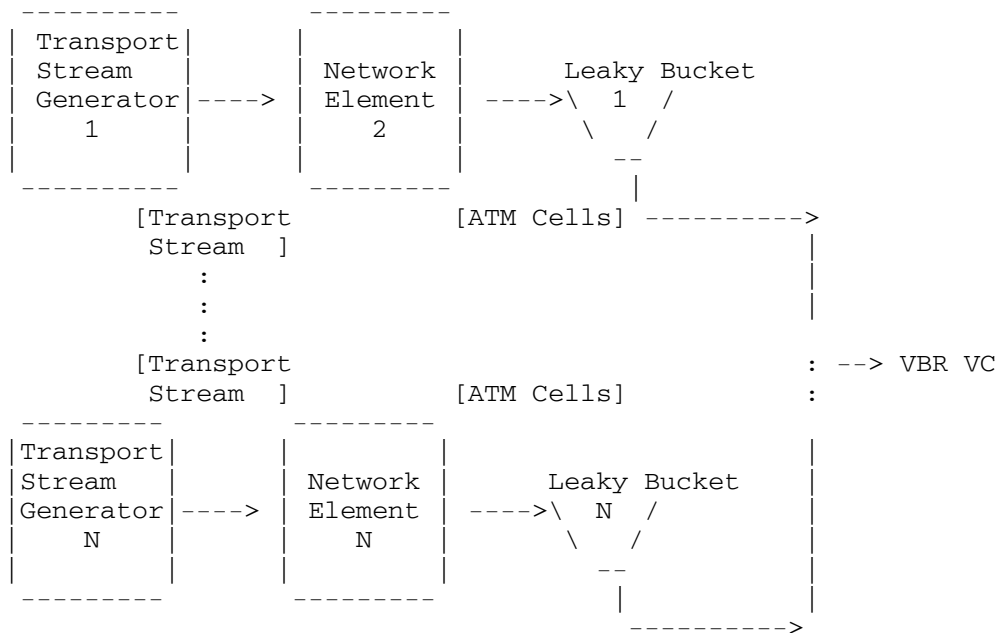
Transport Stream Generator 1

Network Element 2

Leaky Bucket 1

[Transport Stream ]

[ATM Cells]

:
:
:

[Transport Stream ]

[ATM Cells]

: --> VBR VC
:

Transport Stream Generator N

Network Element N

Leaky Bucket N